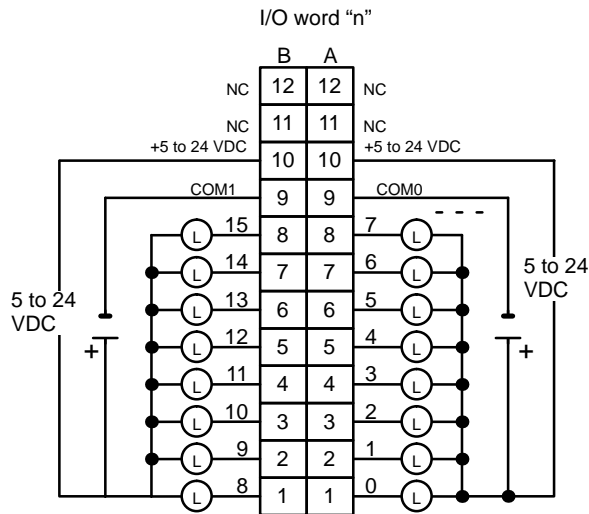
I/O word "n"

B A

NC 12 12 NC

NC 11 11 NC

+5 to 24 VDC 10 10 +5 to 24 VDC

COM1 9 9 COM0

15 8 8 7

14 7 7 6

13 6 6 5

12 5 5 4

11 4 4 3

10 3 3 2

9 2 2 1

8 1 1 0

L L L L L L L L L L L L L L L L

5 to 24 VDC

5 to 24 VDC

+

+

- - -